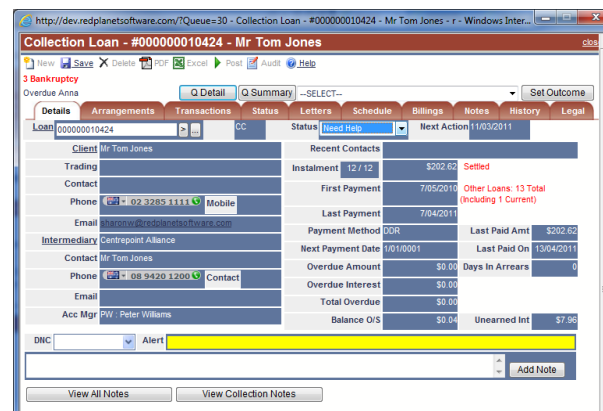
http://dev.redplanetsoftware.com/?Queue=30 - Collection Loan - #000000010424 - Mr Tom Jones - r - Windows Inter...

Collection Loan - #000000010424 - Mr Tom Jones

clos

New Save Delete PDF Excel Post Audit Help

3 Bankruptcy

Overdue Anna

Q Detail Q Summary --SELECT-- Set Outcome

Details Arrangements Transactions Status Letters Schedule Billings Notes History Legal

| | | | | | |
|---|---|---|---|---|---|
| Loan | 000000010424 > ... CC | Status | Need Help | Next Action | 11/03/2011 |
| Client | Mr Tom Jones | Recent Contacts | | | |
| Trading | | Instalment | 12 / 12 $202.62 | Settled | |
| Contact | | First Payment | 7/05/2010 | Other Loans: 13 Total (Including 1 Current) | |
| Phone | 02 3285 1111 Mobile | Last Payment | 7/04/2011 | | |
| Email | sharonw@redplanetsoftware.com | Payment Method | DDR | Last Paid Amt | $202.62 |
| Intermediary | Centrepoint Alliance | Next Payment Date | 1/01/0001 | Last Paid On | 13/04/2011 |
| Contact | Mr Tom Jones | Overdue Amount | $0.00 | Days In Arrears | 0 |
| Phone | 08 9420 1200 Contact | Overdue Interest | $0.00 | | |
| Email | | Total Overdue | $0.00 | | |
| Acc Mgr | PW : Peter Williams | Balance O/S | $0.04 | Unearned Int | $7.96 |

DNC Alert

Add Note

View All Notes View Collection Notes